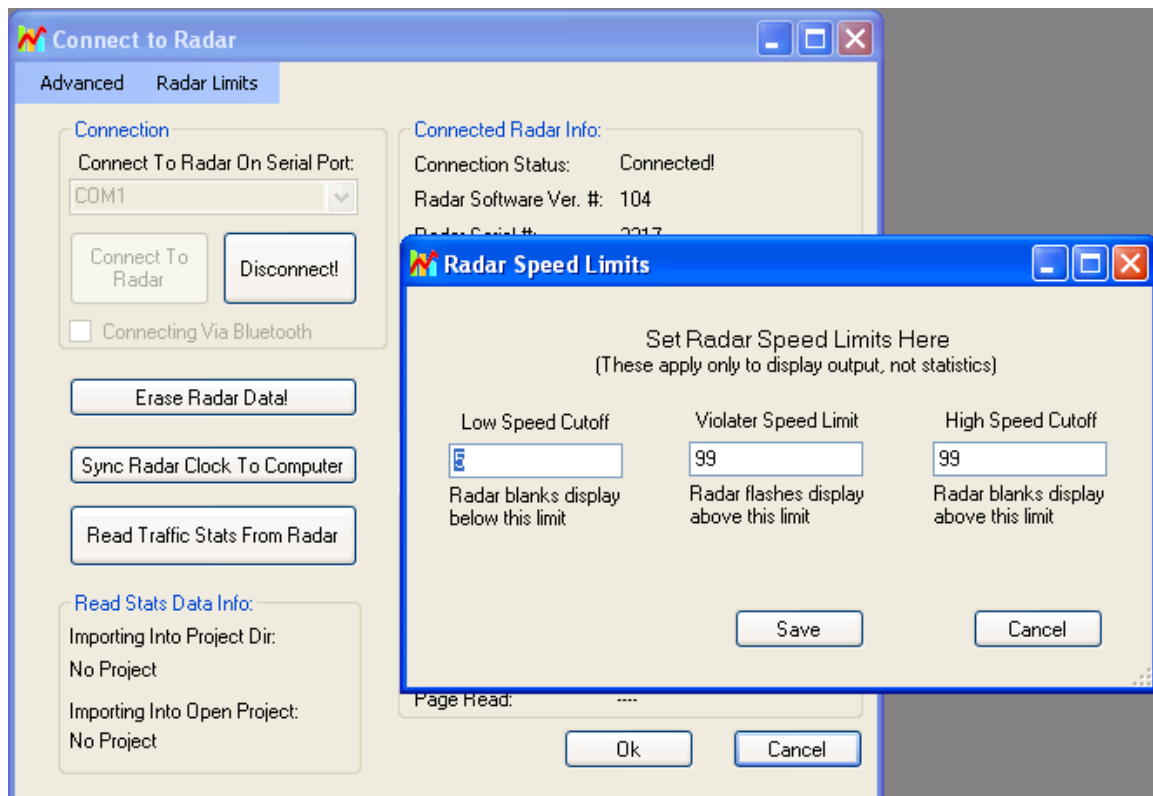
Connect to Radar

Advanced Radar Limits

Connection

Connect To Radar On Serial Port:

COM1

Connect To Radar

Disconnect!

Connecting Via Bluetooth

Erase Radar Data!

Sync Radar Clock To Computer

Read Traffic Stats From Radar

Read Stats Data Info:

Importing Into Project Dir:

No Project

Importing Into Open Project:

No Project

Connected Radar Info:

Connection Status: Connected!

Radar Software Ver. #: 104

Radar Serial #: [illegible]

Page Read: ----

Ok

Cancel

Radar Speed Limits

Set Radar Speed Limits Here

(These apply only to display output, not statistics)

Low Speed Cutoff

5

Radar blanks display below this limit

Violater Speed Limit

99

Radar flashes display above this limit

High Speed Cutoff

99

Radar blanks display above this limit

Save

Cancel